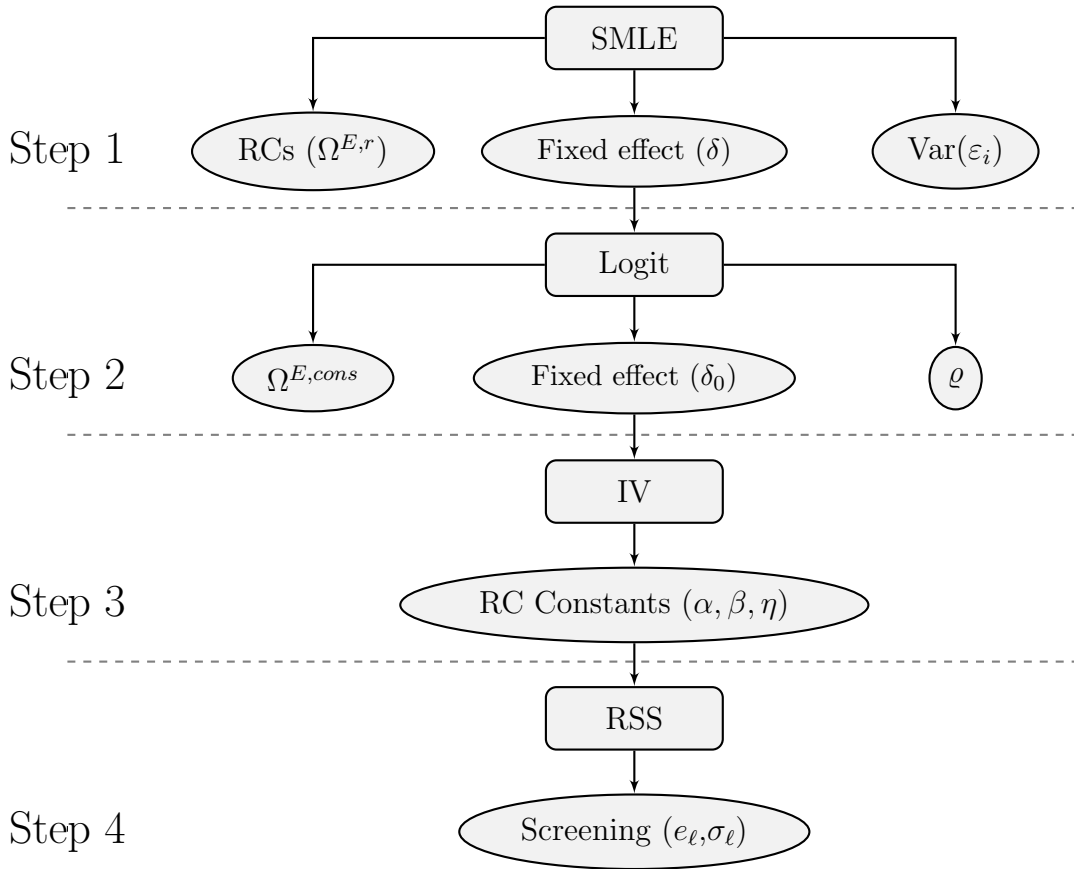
SMLE

Step 1

RCs ($\Omega^{E,r}$)

Fixed effect ($\delta$)

Var($\varepsilon_i$)

Logit

Step 2

$\Omega^{E,cons}$

Fixed effect ($\delta_0$)

$\varrho$

IV

Step 3

RC Constants ($\alpha, \beta, \eta$)

RSS

Step 4

Screening ($e_\ell$,$\sigma_\ell$)